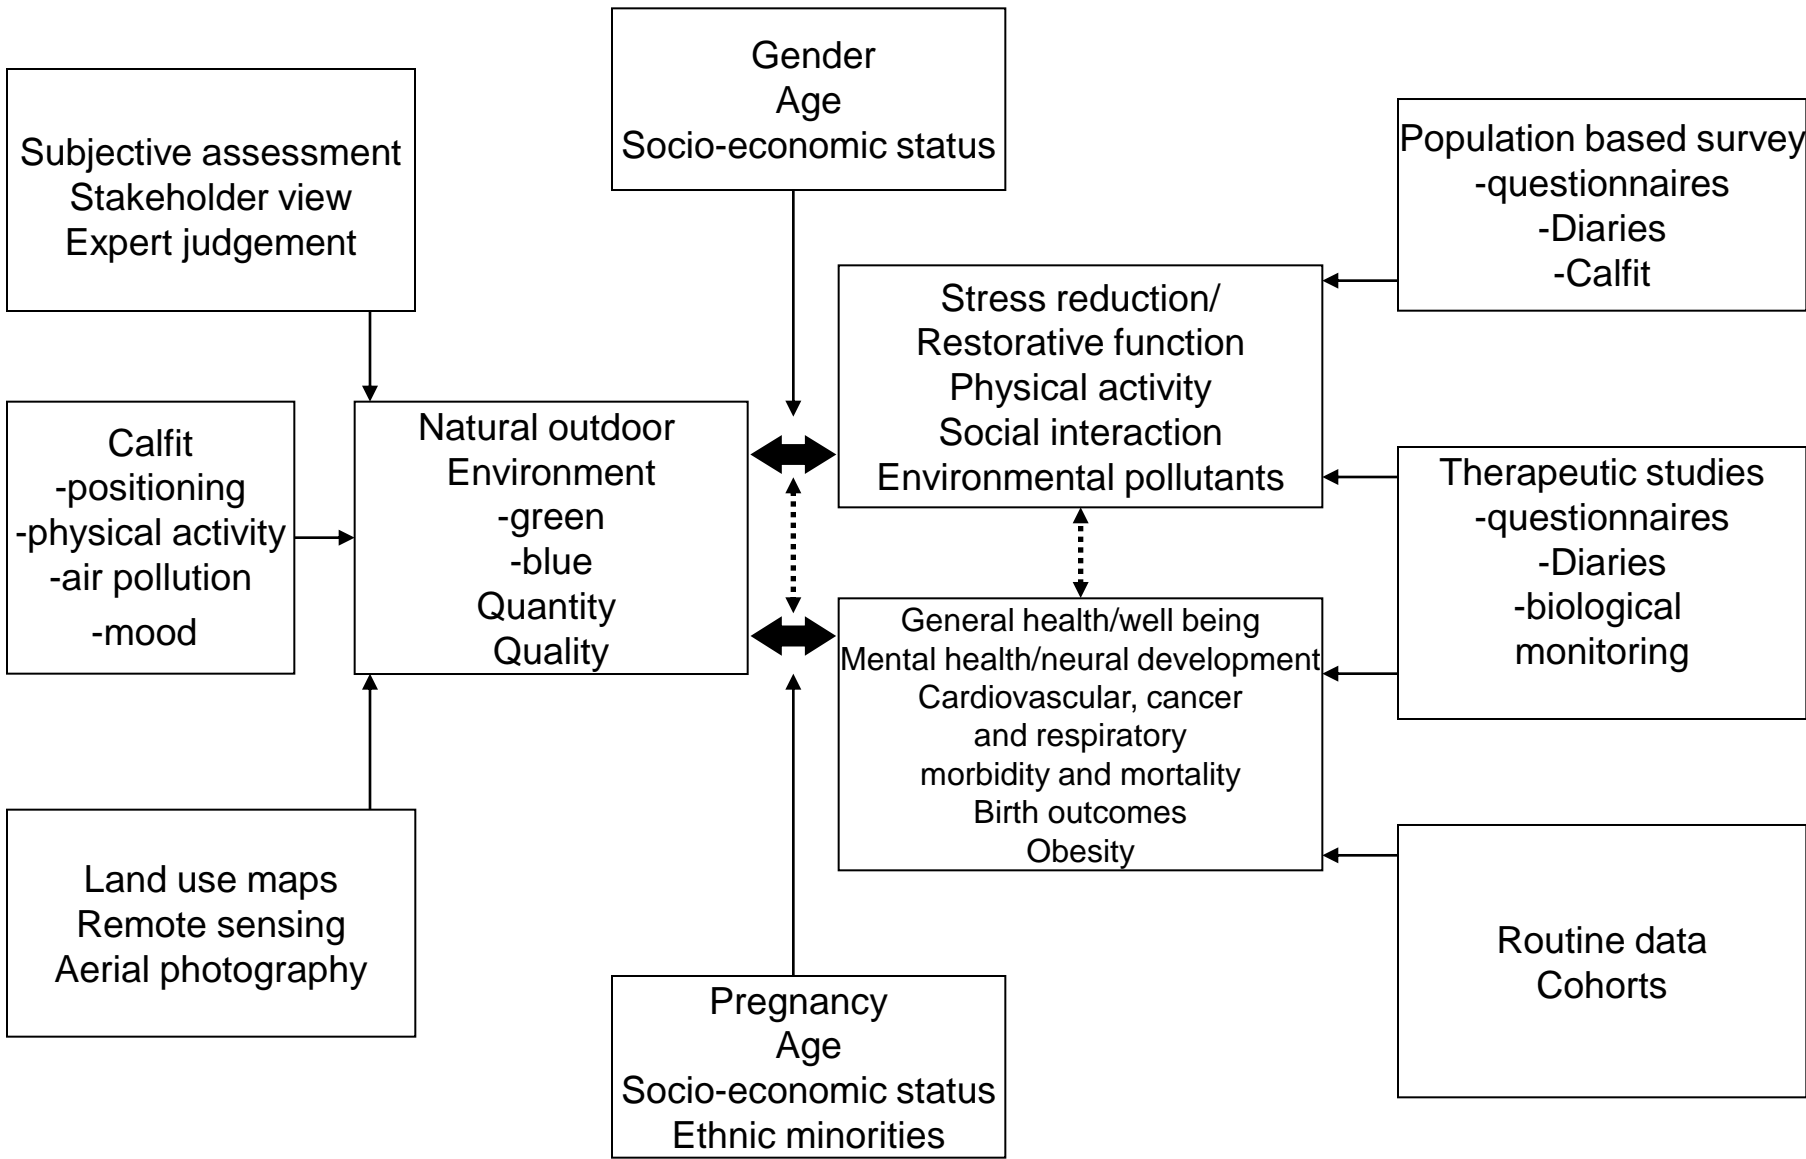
Subjective assessment
Stakeholder view
Expert judgement

Gender
Age
Socio-economic status

Population based survey
-questionnaires
-Diaries
-Calfit

Stress reduction/
Restorative function
Physical activity
Social interaction
Environmental pollutants

Calfit
-positioning
-physical activity
-air pollution
-mood

Natural outdoor
Environment
-green
-blue
Quantity
Quality

Therapeutic studies
-questionnaires
-Diaries
-biological
monitoring

General health/well being
Mental health/neural development
Cardiovascular, cancer
and respiratory
morbidity and mortality
Birth outcomes
Obesity

Land use maps
Remote sensing
Aerial photography

Routine data
Cohorts

Pregnancy
Age
Socio-economic status
Ethnic minorities